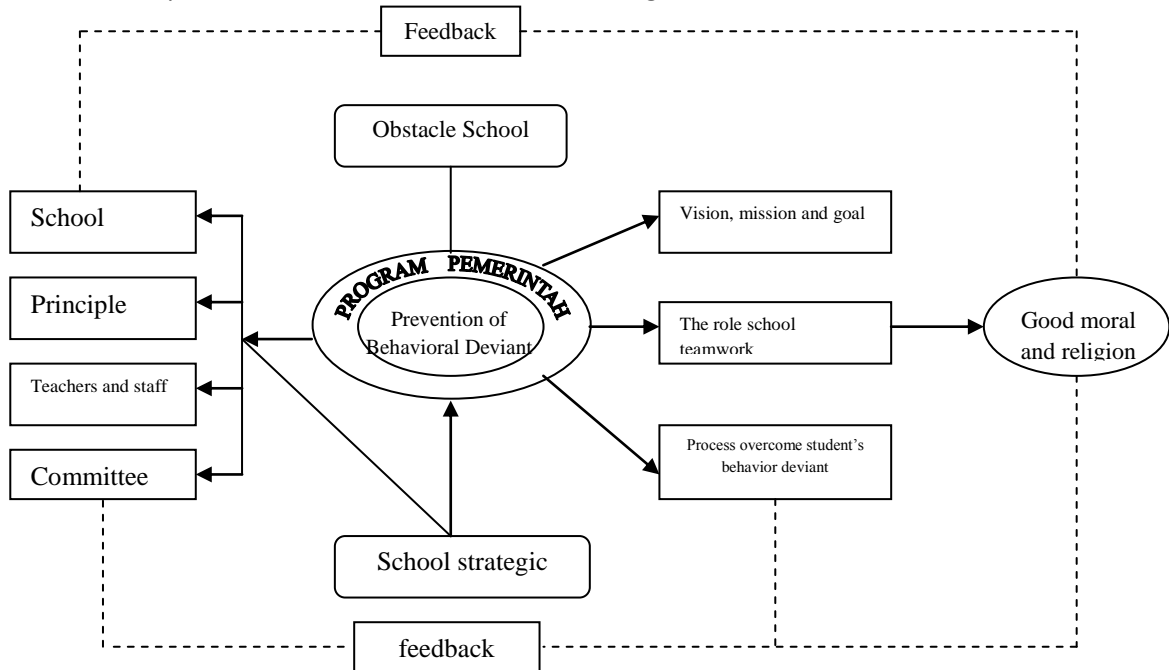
Feedback

Obstacle School

School

Principle

Teachers and staff

Committee

PROGRAM PEMERINTAH

Prevention of Behavioral Deviant

Vision, mission and goal

The role school teamwork

Process overcome student's behavior deviant

Good moral and religion

School strategic

feedback